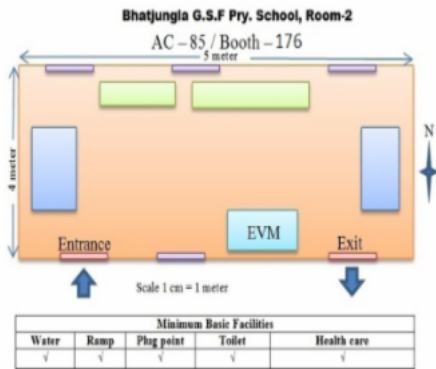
Bhatjungla G.S.F Pry. School, Room-2

AC – 85 / Booth – 176

5 meter

4 meter

N

EVM

Entrance

Exit

Scale 1 cm = 1 meter

| Minimum Basic Facilities | | | | |
|---|---|---|---|---|
| Water | Ramp | Plug point | Toilet | Health care |
| √ | √ | √ | √ | √ |